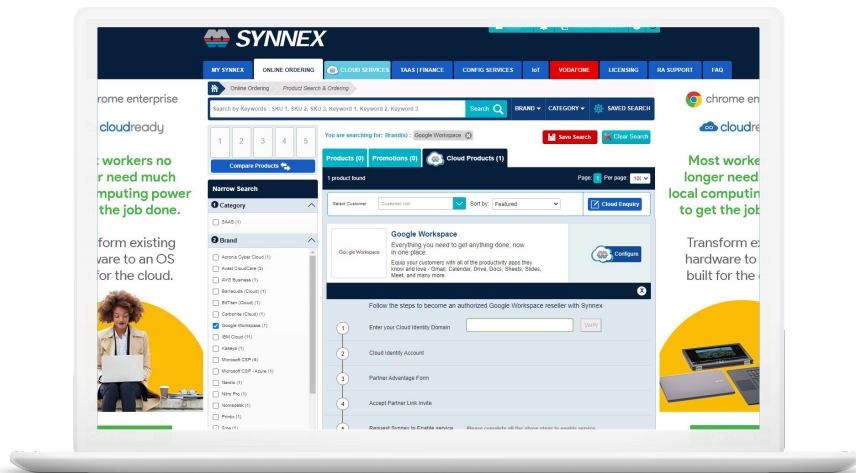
SYNNEX

MY SYNNEX | ONLINE ORDERING | CLOUD SERVICES | TAAS | FINANCE | CONFIG SERVICES | IoT | VODAFONE | LICENSING | RA SUPPORT | FAQ

Online Ordering | Product Search & Ordering

Search by Keywords : SKU 1, SKU 2, SKU 3, Keyword 1, Keyword 2, Keyword 3 | Search | BRAND | CATEGORY | SAVED SEARCH

chrome enterprise
cloudready
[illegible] workers no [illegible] need much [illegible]omputing power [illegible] the job done.
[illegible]form existing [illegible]dware to an OS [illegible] for the cloud.

1 2 3 4 5
Compare Products

You are searching for: Brand(s) Google Workspace
Save Search | Clear Search

Products (0) | Promotions (0) | Cloud Products (1)

Narrow Search

Category
SAAS (1)

Brand
Acronis Cyber Cloud (1)
Avast CloudCare (3)
AVG Business (1)
Barracuda (Cloud) (1)
BitTitan (Cloud) (1)
Carbonite (Cloud) (1)
Google Workspace (1)
IBM Cloud (1)
Kaseya (1)
Microsoft CSP (4)
Microsoft CSP - Azure (1)
Nexile (1)
Nitro Pro (1)
Nonradesk (1)
Pindo (1)
Smx (1)

1 product found
Page: 1 Per page: 100

Select Customer | Customer List | Sort by: Featured | Cloud Enquiry

Google Workspace
Google Workspace
Everything you need to get anything done, now in one place.
Equip your customers with all of the productivity apps they know and love - Gmail, Calendar, Drive, Docs, Sheets, Slides, Meet, and many more.
Configure

Follow the steps to become an authorized Google Workspace reseller with Synnex
1 Enter your Cloud Identity Domain | Verify
2 Cloud Identity Account
3 Partner Advantage Form
4 Accept Partner Link Invite
Request Synnex to Enable service | Please complete all the above steps to enable service

chrome ent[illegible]
cloudre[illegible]
Most worker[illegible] longer need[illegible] local computin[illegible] to get the job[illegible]
Transform ex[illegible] hardware to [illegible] built for the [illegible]